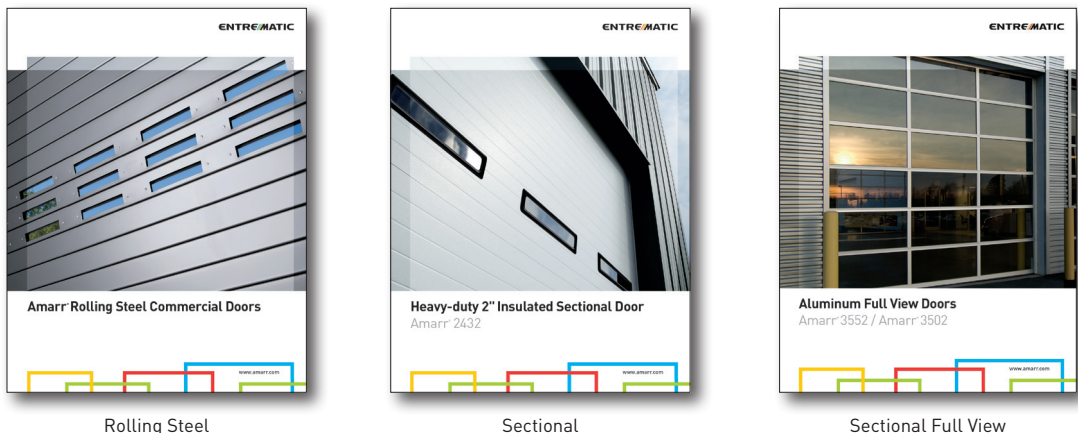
ENTREMATIC

Amarr® Rolling Steel Commercial Doors

www.amarr.com

Rolling Steel

ENTREMATIC

Heavy-duty 2" Insulated Sectional Door

Amarr® 2432

www.amarr.com

Sectional

ENTREMATIC

Aluminum Full View Doors

Amarr® 3552 / Amarr® 3502

www.amarr.com

Sectional Full View